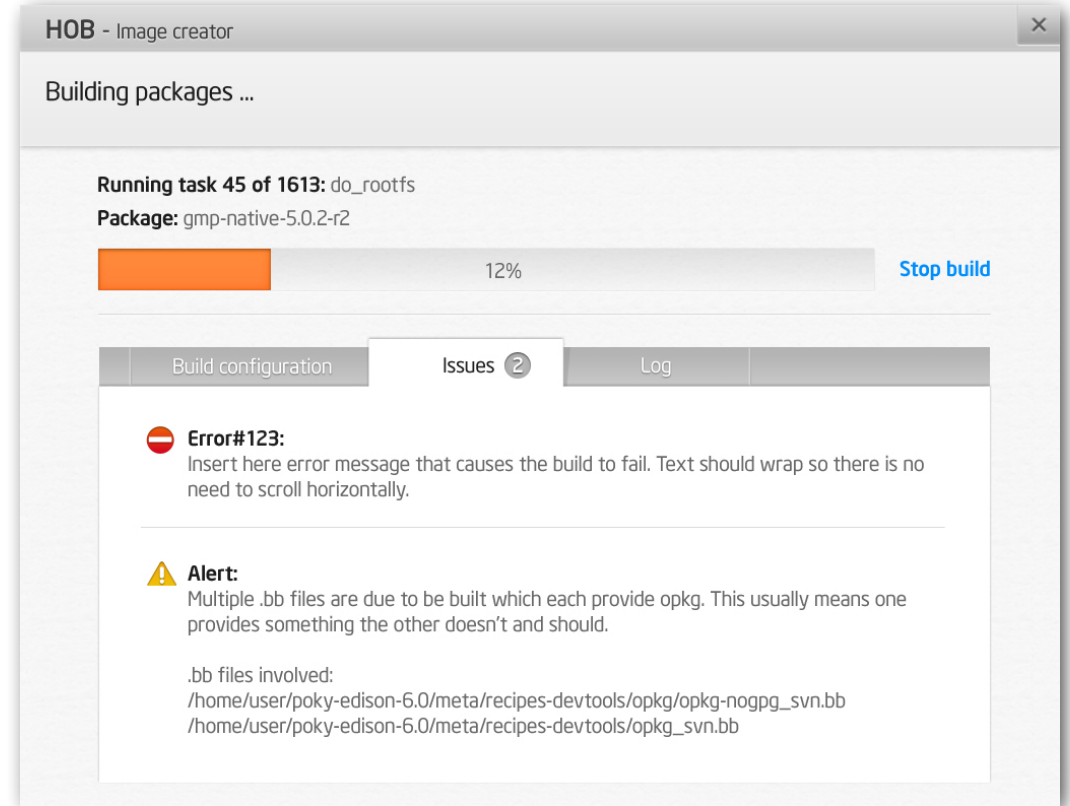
HOB - Image creator

×

Building packages ...

Running task 45 of 1613: do_rootfs

Package: gmp-native-5.0.2-r2

12%

Stop build

Build configuration

Issues 2

Log

Error#123:
Insert here error message that causes the build to fail. Text should wrap so there is no need to scroll horizontally.

Alert:
Multiple .bb files are due to be built which each provide opkg. This usually means one provides something the other doesn't and should.

.bb files involved:
/home/user/poky-edison-6.0/meta/recipes-devtools/opkg/opkg-nogpg_svn.bb
/home/user/poky-edison-6.0/meta/recipes-devtools/opkg_svn.bb